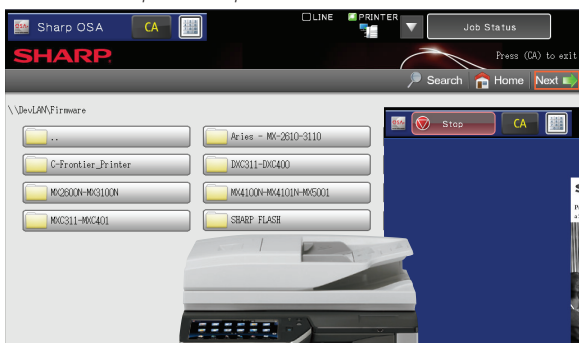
Sharp OSA
CA
LINE
PRINTER
Job Status
SHARP
Press (CA) to exit
Search
Home
Next

\\DevLAN\Firmware
..
Aries - MX-2610-3110
C-Frontier_Printer
DXC311-DXC400
MX2600N-MX3100N
MX4100N-MX4101N-MX5001
MXC311-MXC401
SHARP FLASH

Stop
CA